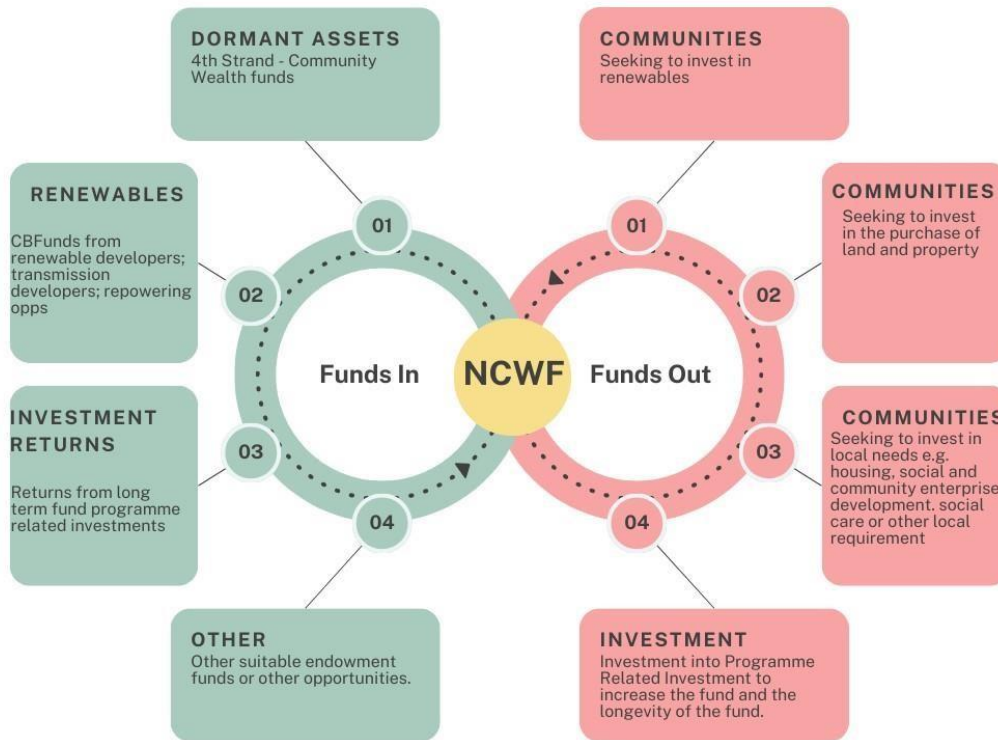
DORMANT ASSETS
4th Strand - Community Wealth funds

01

RENEWABLES

CBFunds from renewable developers; transmission developers; repowering opps

02

INVESTMENT RETURNS

Returns from long term fund programme related investments

03

04

OTHER
Other suitable endowment funds or other opportunities.

Funds In

NCWF

Funds Out

COMMUNITIES
Seeking to invest in renewables

01

COMMUNITIES
Seeking to invest in the purchase of land and property

02

COMMUNITIES
Seeking to invest in local needs e.g. housing, social and community enterprise development. social care or other local requirement

03

04

INVESTMENT
Investment into Programme Related Investment to increase the fund and the longevity of the fund.